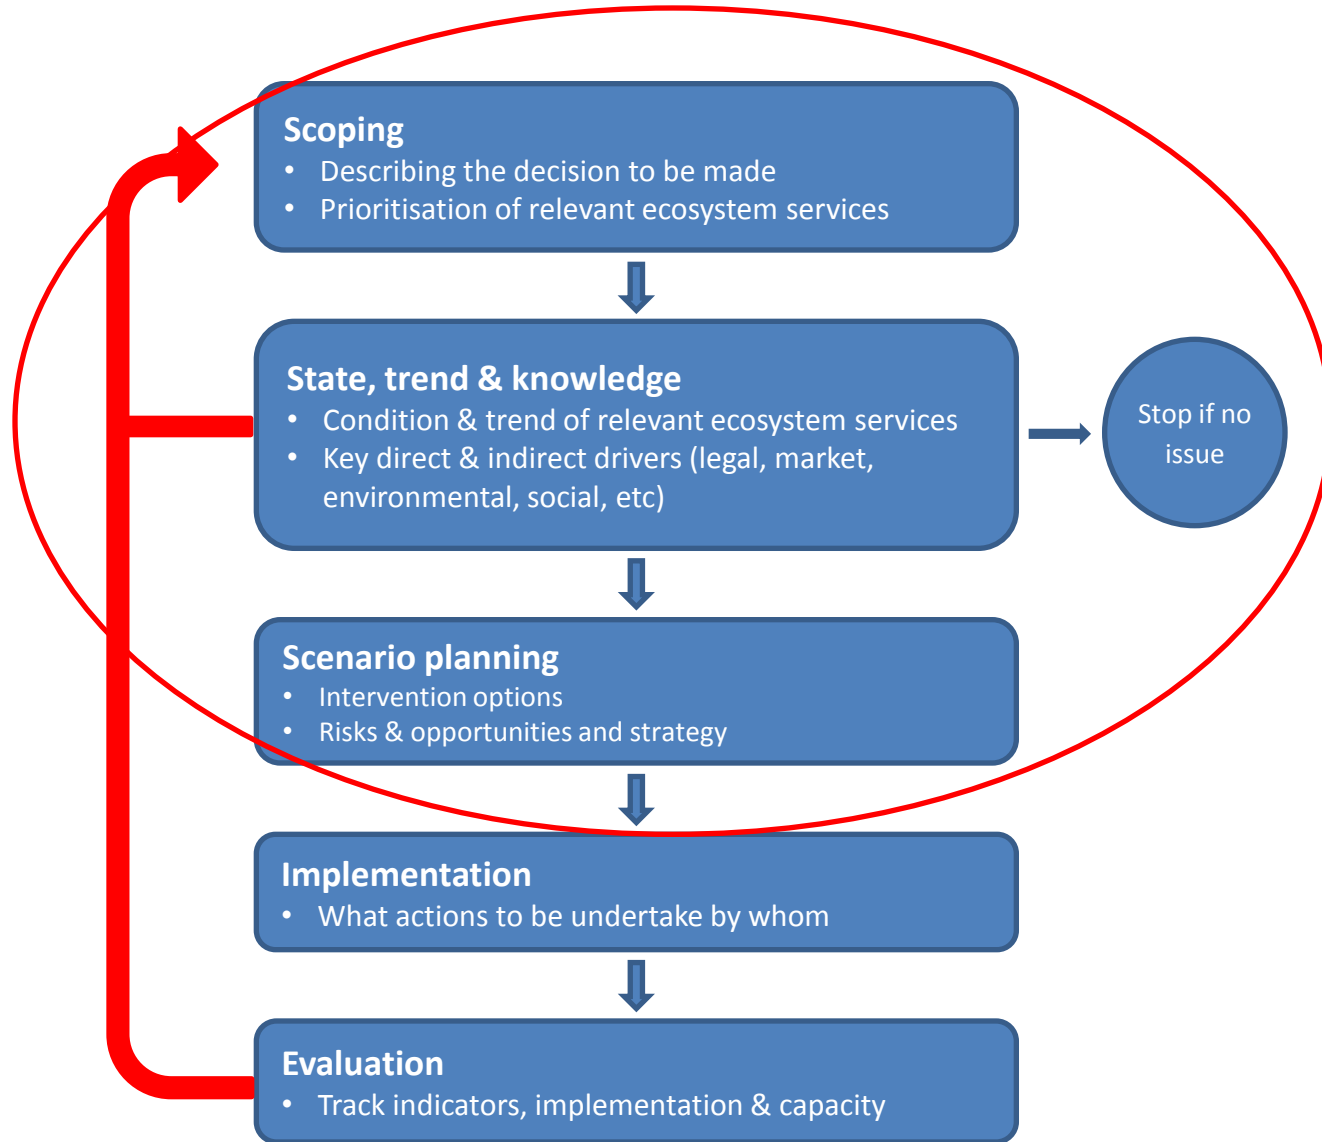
Scoping
• Describing the decision to be made
• Prioritisation of relevant ecosystem services

State, trend & knowledge
• Condition & trend of relevant ecosystem services
• Key direct & indirect drivers (legal, market, environmental, social, etc)

Stop if no issue

Scenario planning
• Intervention options
• Risks & opportunities and strategy

Implementation
• What actions to be undertake by whom

Evaluation
• Track indicators, implementation & capacity